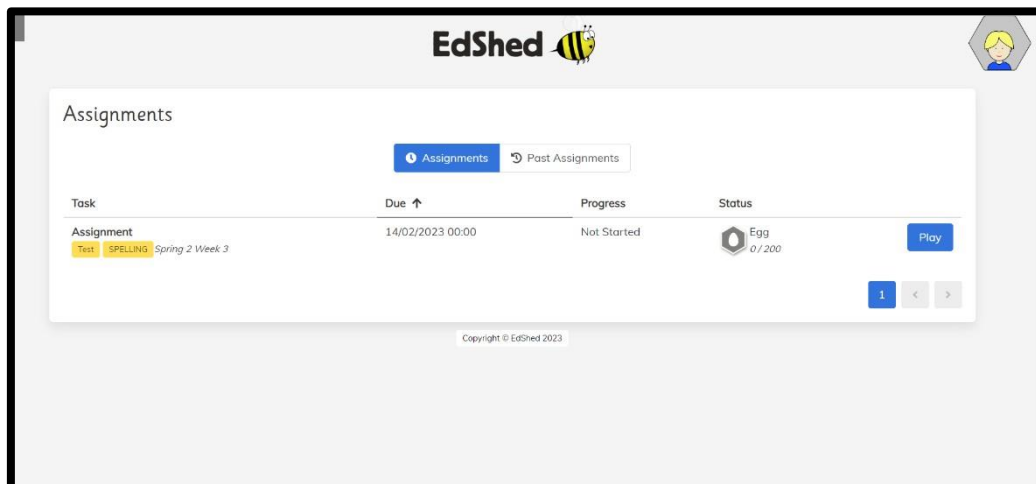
EdShed

Assignments

Assignments | Past Assignments

| Task | Due ↑ | Progress | Status | |
|---|---|---|---|---|
| Assignment Test SPELLING Spring 2 Week 3 | 14/02/2023 00:00 | Not Started | Egg 0 / 200 | Play |

1 ‹ ›

Copyright © EdShed 2023